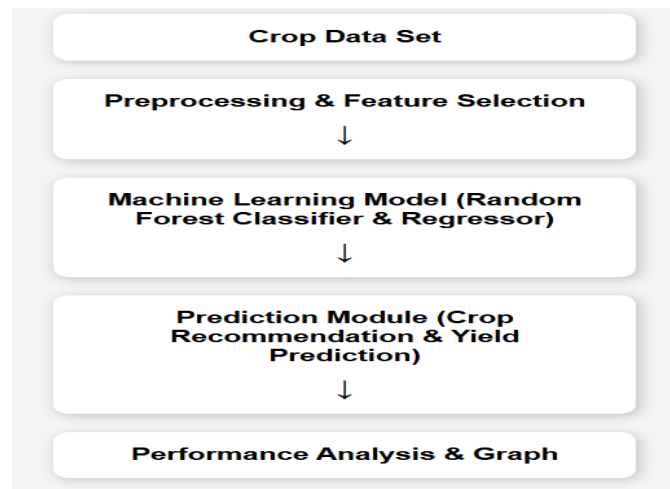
Crop Data Set

Preprocessing & Feature Selection
↓

Machine Learning Model (Random Forest Classifier & Regressor)
↓

Prediction Module (Crop Recommendation & Yield Prediction)
↓

Performance Analysis & Graph